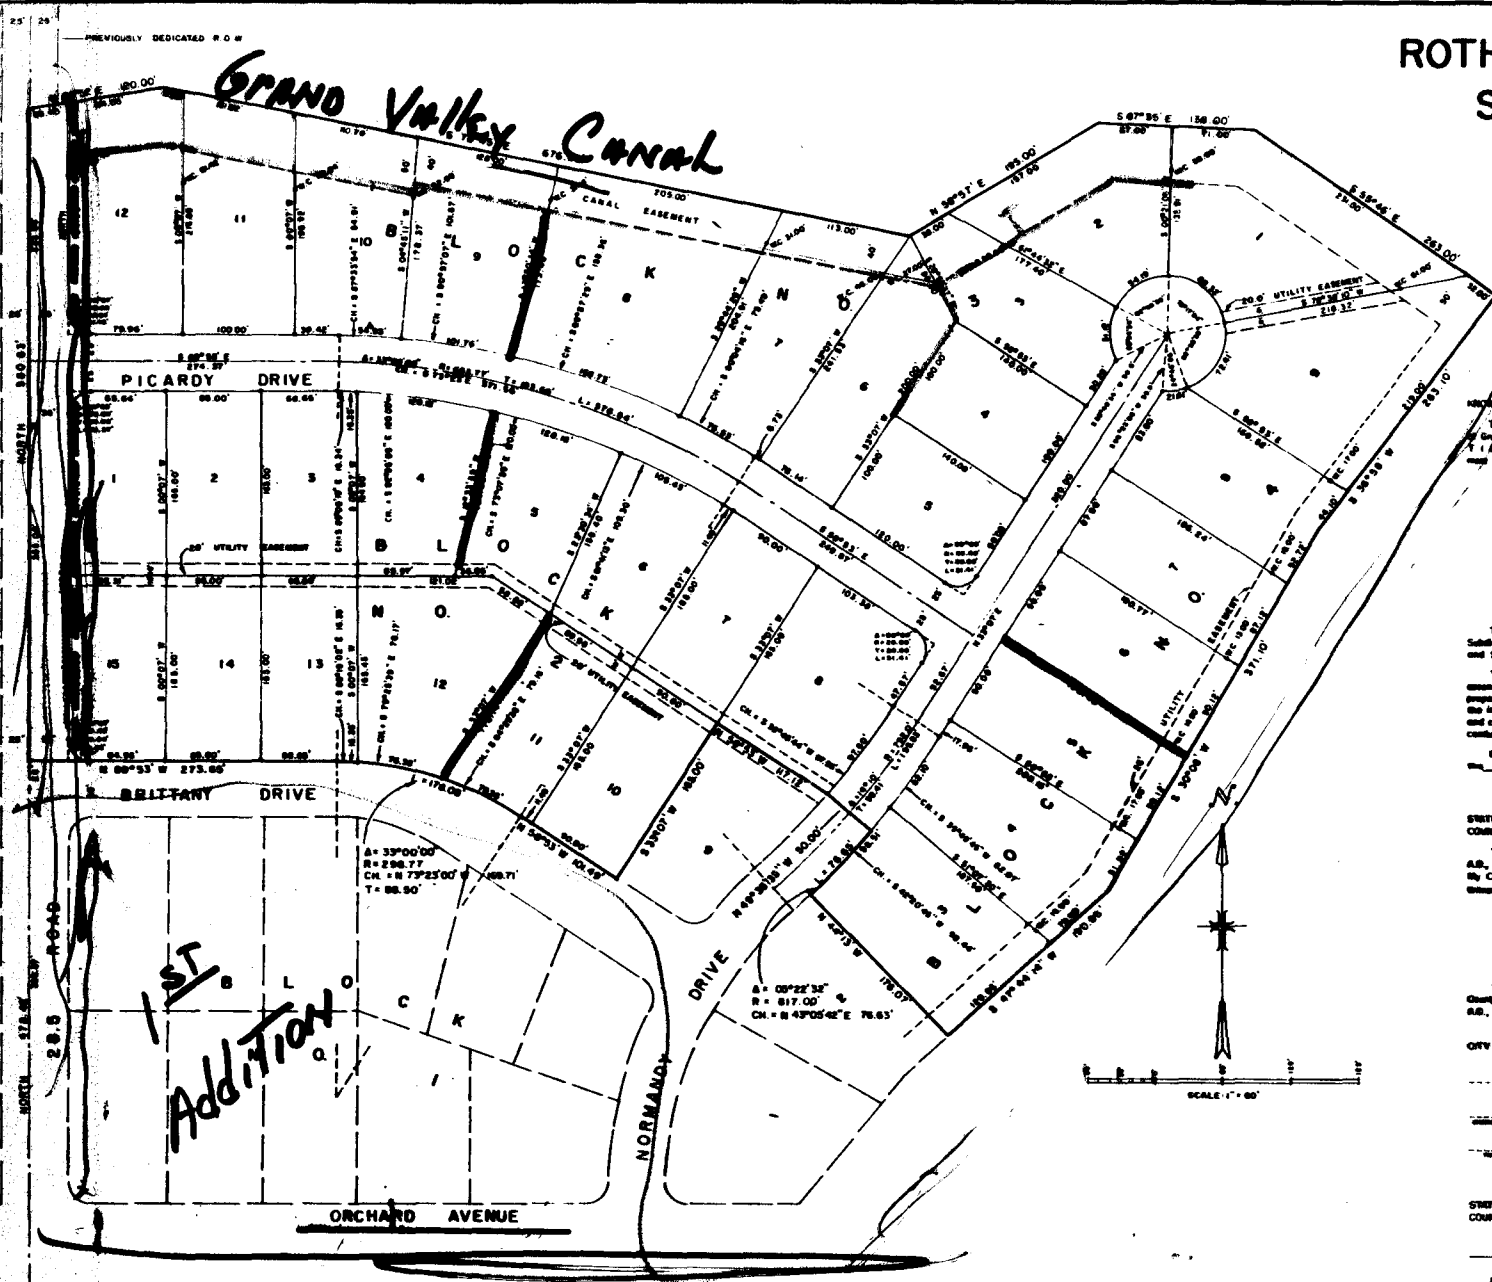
ROTH
S

25' 25'
PREVIOUSLY DEDICATED R.O.W.

Grand Valley Canal

180.00'
676.
205.00
113.00
CANAL EASEMENT
S 67°35' E 136.00'
87.00' 71.00'
N 38°57' E 195.00'
S 55°46' E
263.00'
20.0' UTILITY EASEMENT
218.37'

12 11 10 9 8 7 3 2 1
B L O C K N O
PICARDY DRIVE
1 2 3 4 5 6 4 5 7 8
B L O C K N O
15 14 13 12 11 10 9
BRITTANY DRIVE
N 89°53' W 273.66'
20' UTILITY EASEMENT
UTILITY
EASEMENT

Δ= 33°00'00"
R= 298.77
CH. = N 73°23'00" W 169.71'
T= 88.50'

Δ= 08°22'32"
R= 817.00'
CH. = N 43°05'42" E 76.63'

1ST Addition
B L O C K N O. 1

NORMANDY
DRIVE
ORCHARD AVENUE
NORTH 350.93'
NORTH 578.4'
28.5
ROAD

SCALE 1" = 60'